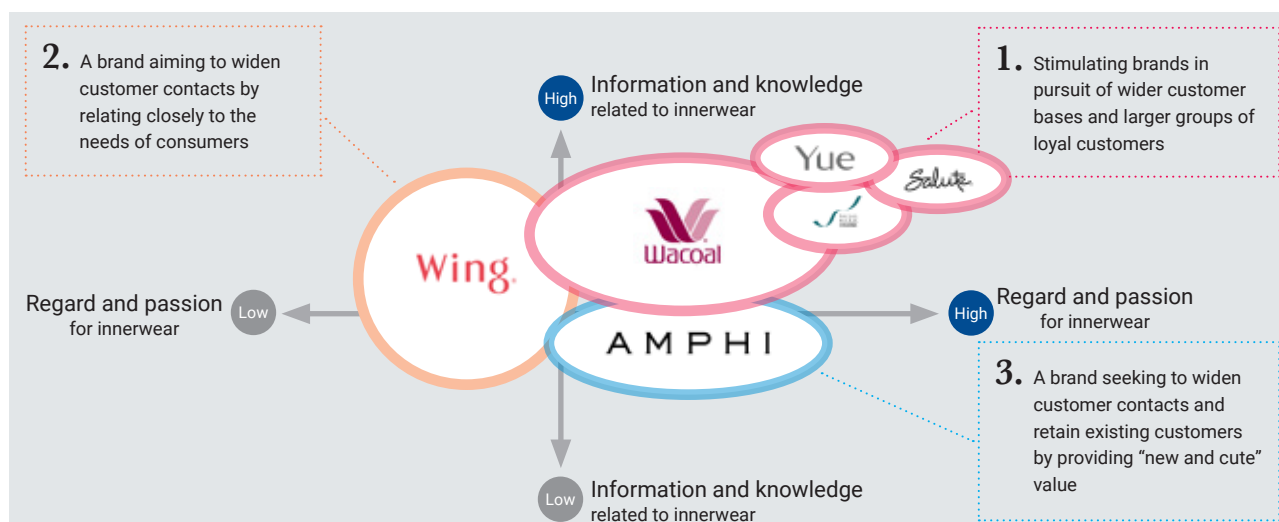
2. A brand aiming to widen customer contacts by relating closely to the needs of consumers

High Information and knowledge related to innerwear

1. Stimulating brands in pursuit of wider customer bases and larger groups of loyal customers

Yue

Salute

Wing

Wacoal

Regard and passion for innerwear Low

High Regard and passion for innerwear

AMPHI

3. A brand seeking to widen customer contacts and retain existing customers by providing “new and cute” value

Low Information and knowledge related to innerwear